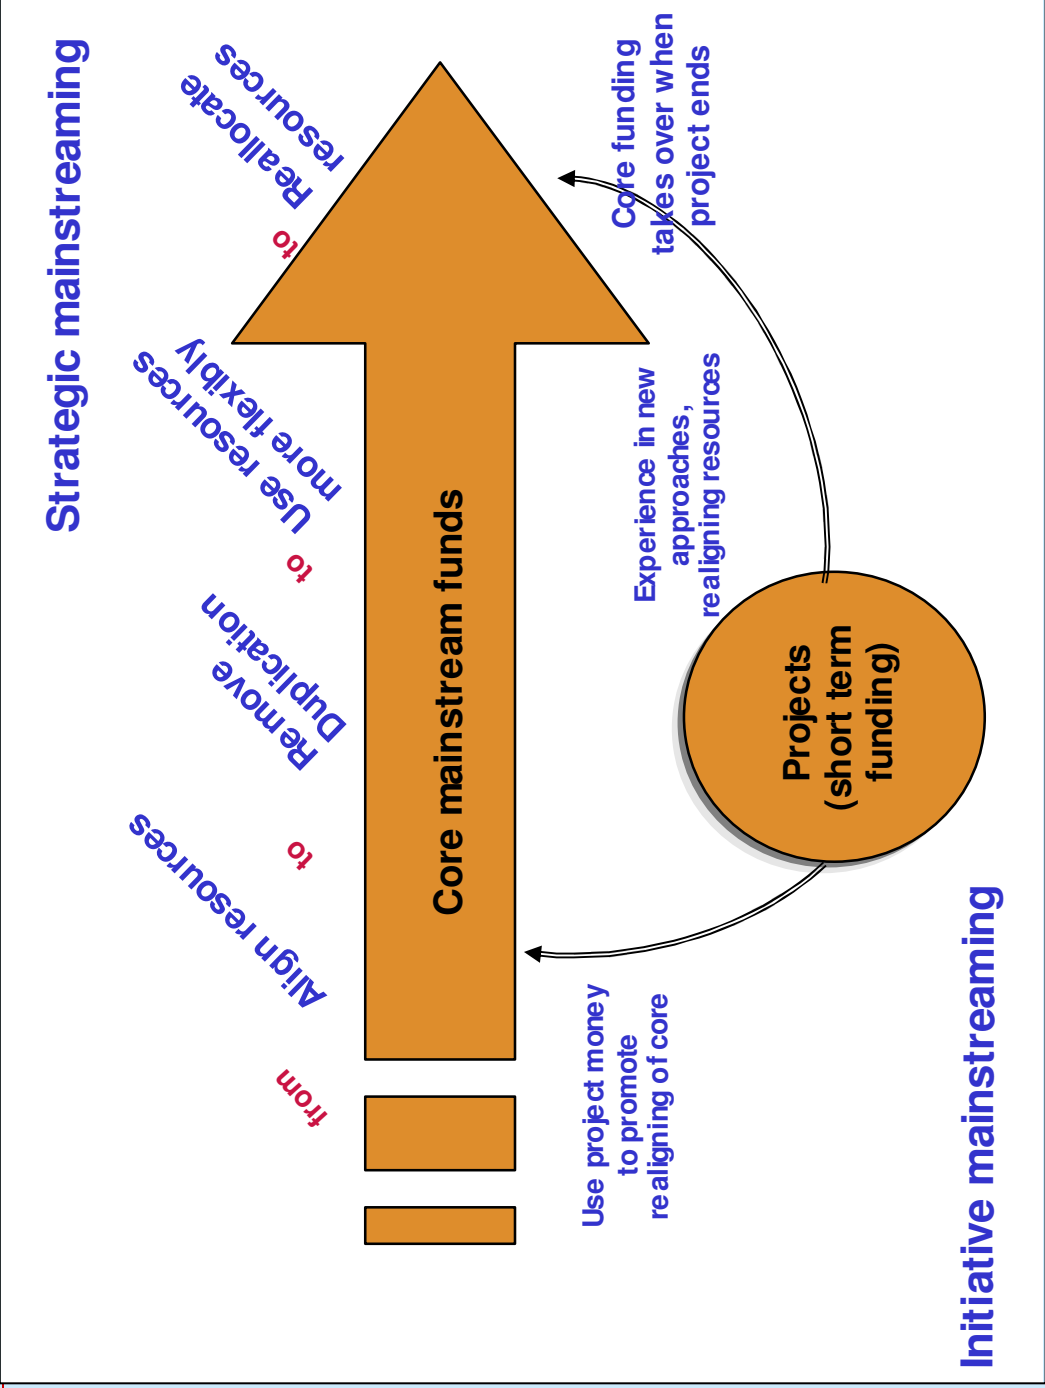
Strategic mainstreaming

from

Align resources

to

Remove Duplication

to

Use resources more flexibly

to

Reallocate resources

Core mainstream funds

Core funding takes over when project ends

Experience in new approaches, realigning resources

Projects (short term funding)

Use project money to promote realigning of core

Initiative mainstreaming